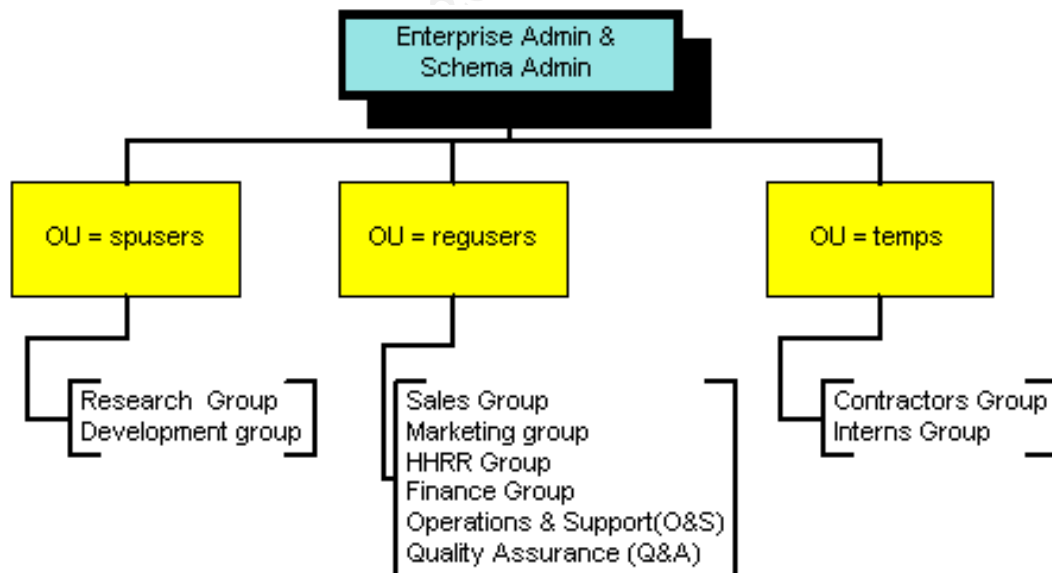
Enterprise Admin & Schema Admin

OU = spusers

OU = regusers

OU = temps

Research Group
Development group

Sales Group
Marketing group
HHRR Group
Finance Group
Operations & Support(O&S)
Quality Assurance (Q&A)

Contractors Group
Interns Group